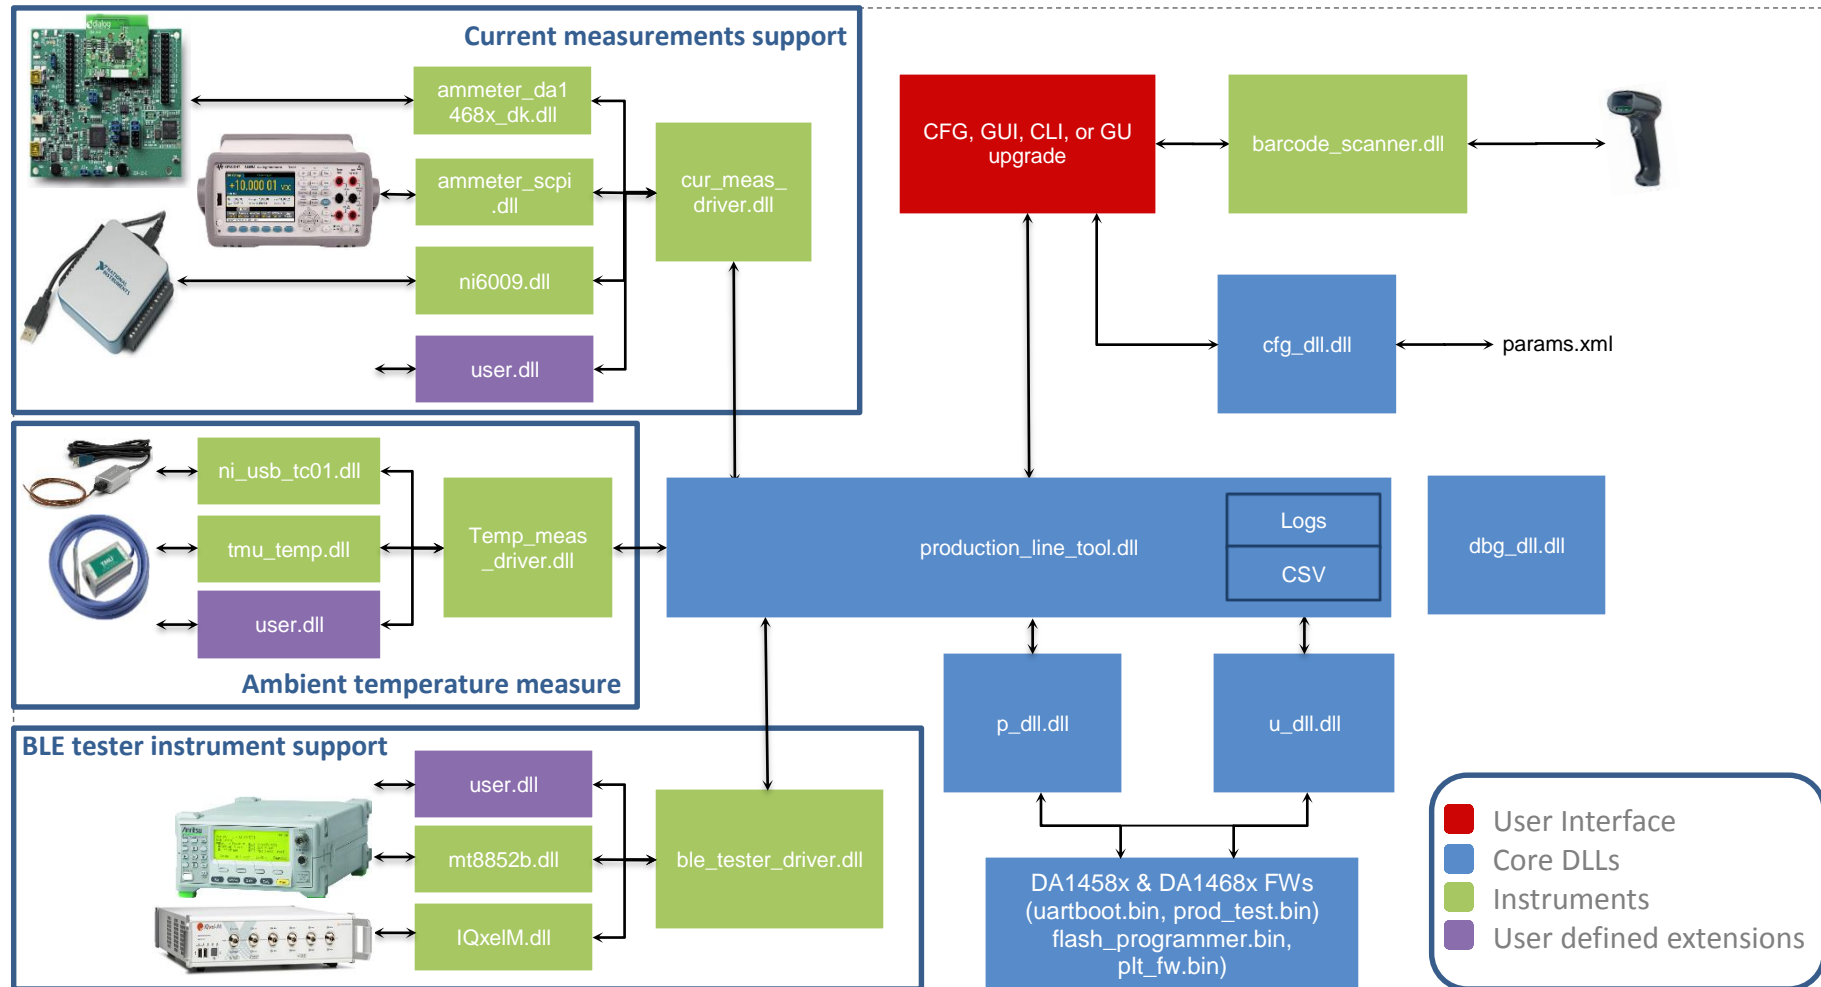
Current measurements support

ammeter_da1468x_dk.dll

ammeter_scpi.dll

ni6009.dll

user.dll

cur_meas_driver.dll

CFG, GUI, CLI, or GU upgrade

barcode_scanner.dll

cfg_dll.dll

params.xml

ni_usb_tc01.dll

tmu_temp.dll

user.dll

Temp_meas_driver.dll

production_line_tool.dll

Logs

CSV

dbg_dll.dll

Ambient temperature measure

BLE tester instrument support

user.dll

mt8852b.dll

IQxelM.dll

ble_tester_driver.dll

p_dll.dll

u_dll.dll

DA1458x & DA1468x FWs (uartboot.bin, prod_test.bin) flash_programmer.bin, plt_fw.bin)

User Interface
Core DLLs
Instruments
User defined extensions